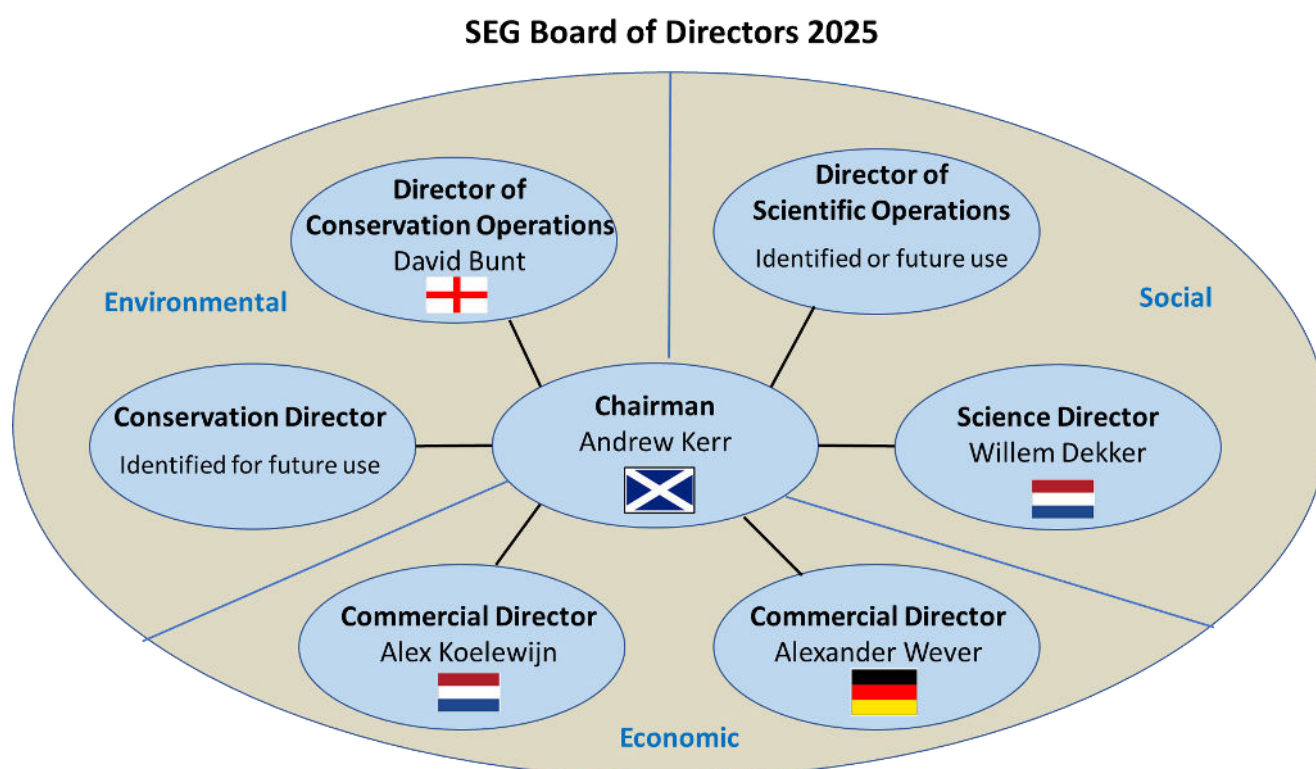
SEG Board of Directors 2025

Director of Conservation Operations
David Bunt

Director of Scientific Operations
Identified or future use

Environmental

Social

Conservation Director
Identified for future use

Chairman
Andrew Kerr

Science Director
Willem Dekker

Commercial Director
Alex Koelewijn

Commercial Director
Alexander Wever

Economic